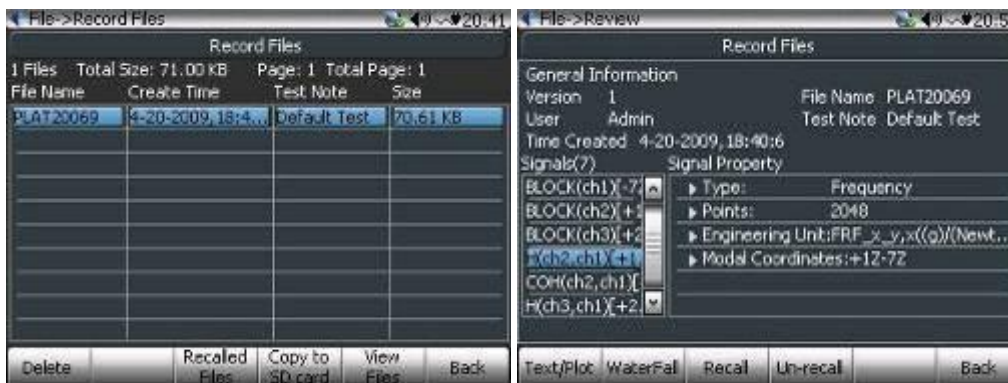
File->Record Files 20:41

Record Files

1 Files Total Size: 71.00 KB Page: 1 Total Page: 1

| File Name | Create Time | Test Note | Size |
|---|---|---|---|
| PLAT20069 | 4-20-2009, 18:4... | Default Test | 70.61 KB |

Delete | Recalled Files | Copy to SD card | View Files | Back

File->Review 20:5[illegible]

Record Files

General Information
Version 1 File Name PLAT20069
User Admin Test Note Default Test
Time Created 4-20-2009, 18:40:6

Signals(7) Signal Property

BLOCK(ch1)[-7Z
BLOCK(ch2)[+1
BLOCK(ch3)[+2
H(ch2,ch1)[+1
COH(ch2,ch1)[
H(ch3,ch1)[+2.

Type: Frequency
Points: 2048
Engineering Unit:FRF_x_y,x((g)/(Newt...
Modal Coordinates:+1Z-7Z

Text/Plot | WaterFall | Recall | Un-recall | Back